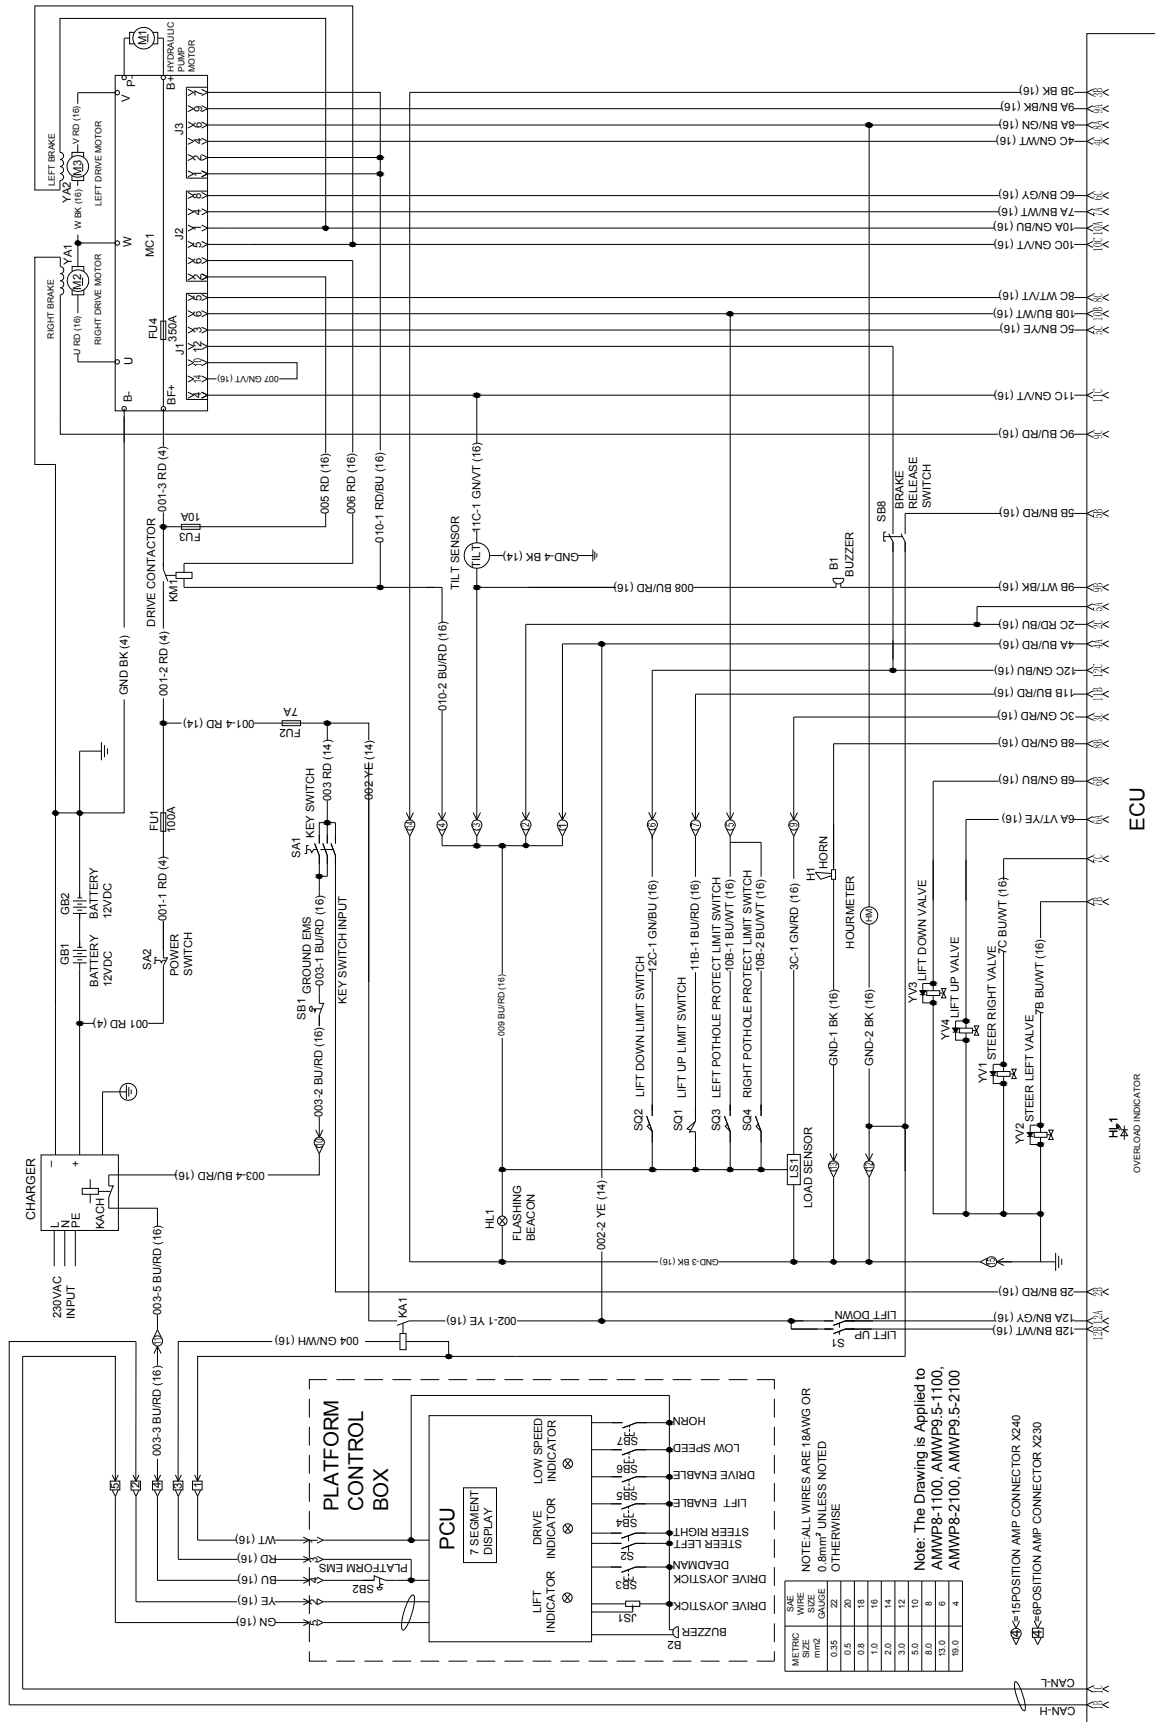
M1
HYDRAULIC PUMP MOTOR
LEFT BRAKE
YA2
M3
V RD (16)
W BK (16)
LEFT DRIVE MOTOR
RIGHT BRAKE
YA1
M2
U RD (16)
RIGHT DRIVE MOTOR
P
V
W
U
B-
B+
J3
J2
MC1
FU4
350A
J1
BF+
007 GN/VT (16)
3B BK (16)
9A BN/BK (16)
8A BN/GN (16)
4C GN/WT (16)
6C BN/GY (16)
7A BN/WT (16)
10A GN/BU (16)
10C GN/VT (16)
8C WT/VT (16)
10B BU/WT (16)
5C BN/YE (16)
11C GN/VT (16)
9C BU/RD (16)
5B BN/RD (16)
9B WT/BK (16)
2C RD/BU (16)
4A BU/RD (16)
12C GN/BU (16)
11B BU/RD (16)
3C GN/RD (16)
8B GN/RD (16)
6B GN/BU (16)
6A VT/YE (16)
2B BN/RD (16)
12A BN/GY (16)
12B BN/WT (16)
CAN-L
CAN-H
ECU
001-3 RD (4)
005 RD (16)
006 RD (16)
010-1 RD/BU (16)
11C-1 GN/VT (16)
TILT SENSOR
TIL1
GND-4 BK (14)
SB8
BRAKE RELEASE SWITCH
B1
BUZZER
10A
FU3
DRIVE CONTACTOR
KM1
008 BU/RD (16)
GND BK (4)
001-2 RD (4)
010-2 BU/RD (16)
7A
FU2
001-4 RD (14)
003 RD (14)
002 YE (14)
FU1
100A
SA1
KEY SWITCH
KEY SWITCH INPUT
GB2
BATTERY 12VDC
GB1
BATTERY 12VDC
SA2
POWER SWITCH
001-1 RD (4)
001 RD (4)
SB1
GROUND EMS
003-1 BU/RD (16)
003-2 BU/RD (16)
009 BU/RD (16)
LIFT DOWN LIMIT SWITCH
12C-1 GN/BU (16)
LIFT UP LIMIT SWITCH
11B-1 BU/RD (16)
LEFT POTHOLE PROTECT LIMIT SWITCH
10B-1 BU/WT (16)
RIGHT POTHOLE PROTECT LIMIT SWITCH
10B-2 BU/WT (16)
3C-1 GN/RD (16)
H1
HORN
HOURMETER
HM
GND-1 BK (16)
GND-2 BK (16)
YV3
LIFT DOWN VALVE
YV4
LIFT UP VALVE
YV1
STEER RIGHT VALVE
7C BU/WT (16)
YV2
STEER LEFT VALVE
7B BU/WT (16)
SQ2
SQ1
SQ3
SQ4
LS1
LOAD SENSOR
HL1
FLASHING BEACON
002-2 YE (14)
GND-3 BK (16)
HL1
OVERLOAD INDICATOR
CHARGER
KACH
L N PE
230VAC INPUT
003-4 BU/RD (16)
003-5 BU/RD (16)
KA1
002-1 YE (16)
004 GN/WH (16)
S1
LIFT DOWN
LIFT UP
003-3 BU/RD (16)
PLATFORM CONTROL BOX
PCU
7 SEGMENT DISPLAY
LIFT INDICATOR
DRIVE INDICATOR
LOW SPEED INDICATOR
WT (16)
RD (16)
BU (16)
YE (16)
GN (16)
SB2
PLATFORM EMS
HORN
LOW SPEED
DRIVE ENABLE
LIFT ENABLE
STEER RIGHT
STEER LEFT
DEADMAN
DRIVE JOYSTICK
DRIVE JOYSTICK
JS1
BUZZER
B2
SB3
SB4
SB5
SB6
SB7
NOTE:ALL WIRES ARE 18AWG OR 0.8mm² UNLESS NOTED OTHERWISE

| METRIC SIZE mm2 | SAE WIRE SIZE GAUGE |
|---|---|
| 0.35 | 22 |
| 0.5 | 20 |
| 0.8 | 18 |
| 1.0 | 16 |
| 2.0 | 14 |
| 3.0 | 12 |
| 5.0 | 10 |
| 8.0 | 8 |
| 13.0 | 6 |
| 19.0 | 4 |

Note: The Drawing is Applied to AMWP8-1100, AMWP9.5-1100, AMWP8-2100, AMWP9.5-2100
=15POSITION AMP CONNECTOR X240
=6POSITION AMP CONNECTOR X230